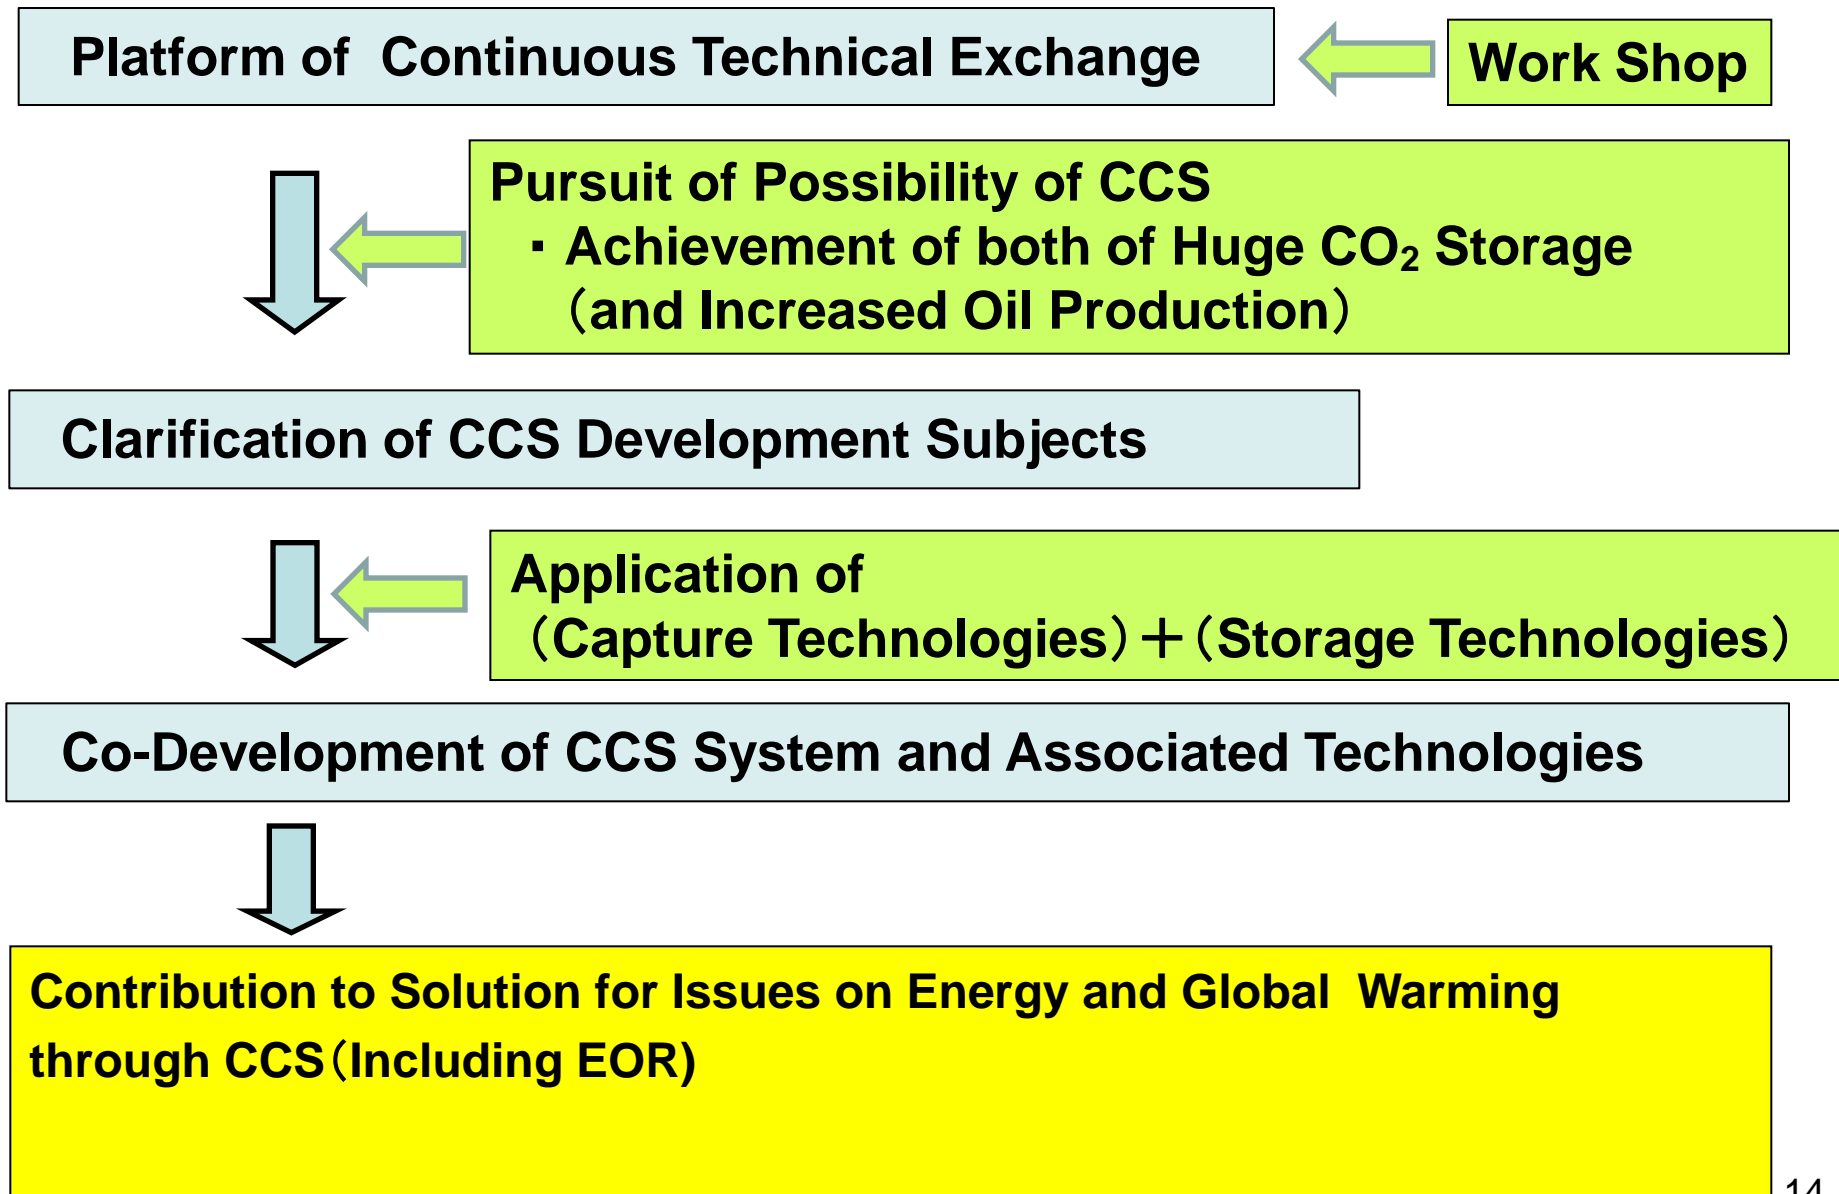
Platform of Continuous Technical Exchange

Work Shop

Pursuit of Possibility of CCS
・Achievement of both of Huge $CO_2$ Storage （and Increased Oil Production）

Clarification of CCS Development Subjects

Application of
（Capture Technologies）＋（Storage Technologies）

Co-Development of CCS System and Associated Technologies

Contribution to Solution for Issues on Energy and Global Warming through CCS（Including EOR)

14